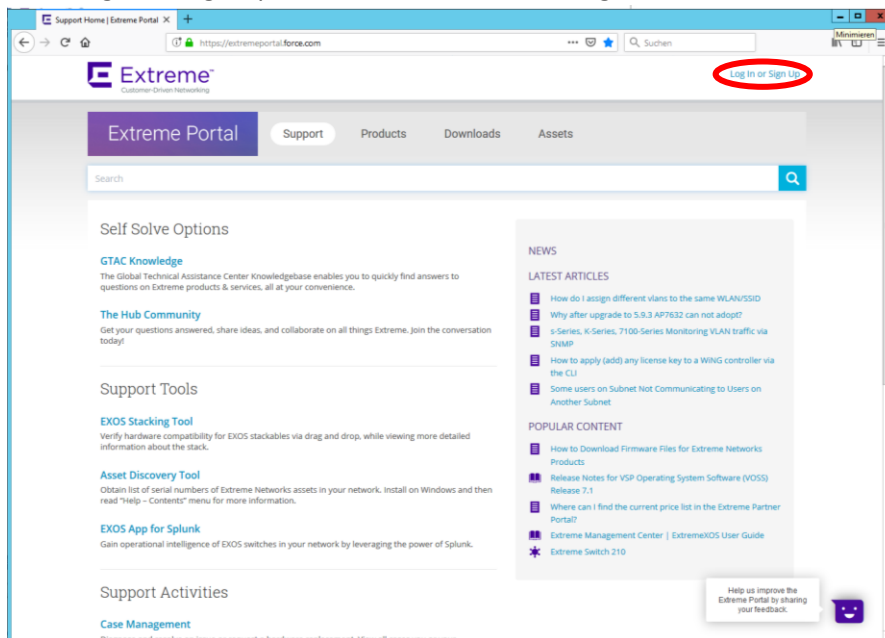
Support Home | Extreme Portal ×

https://extremeportal.force.com

Suchen

Minimieren

Extreme
Customer-Driven Networking

Log In or Sign Up

Extreme Portal

Support Products Downloads Assets

Search

Self Solve Options

GTAC Knowledge
The Global Technical Assistance Center Knowledgebase enables you to quickly find answers to questions on Extreme products & services, all at your convenience.

The Hub Community
Get your questions answered, share ideas, and collaborate on all things Extreme. Join the conversation today!

Support Tools

EXOS Stacking Tool
Verify hardware compatibility for EXOS stackables via drag and drop, while viewing more detailed information about the stack.

Asset Discovery Tool
Obtain list of serial numbers of Extreme Networks assets in your network. Install on Windows and then read "Help – Contents" menu for more information.

EXOS App for Splunk
Gain operational intelligence of EXOS switches in your network by leveraging the power of Splunk.

Support Activities

Case Management

NEWS

LATEST ARTICLES

How do I assign different vlans to the same WLAN/SSID

Why after upgrade to 5.9.3 AP7632 can not adopt?

s-Series, K-Series, 7100-Series Monitoring VLAN traffic via SNMP

How to apply (add) any license key to a WiNG controller via the CLI

Some users on Subnet Not Communicating to Users on Another Subnet

POPULAR CONTENT

How to Download Firmware Files for Extreme Networks Products

Release Notes for VSP Operating System Software (VOSS) Release 7.1

Where can I find the current price list in the Extreme Partner Portal?

Extreme Management Center | ExtremeXOS User Guide

Extreme Switch 210

Help us improve the Extreme Portal by sharing your feedback.